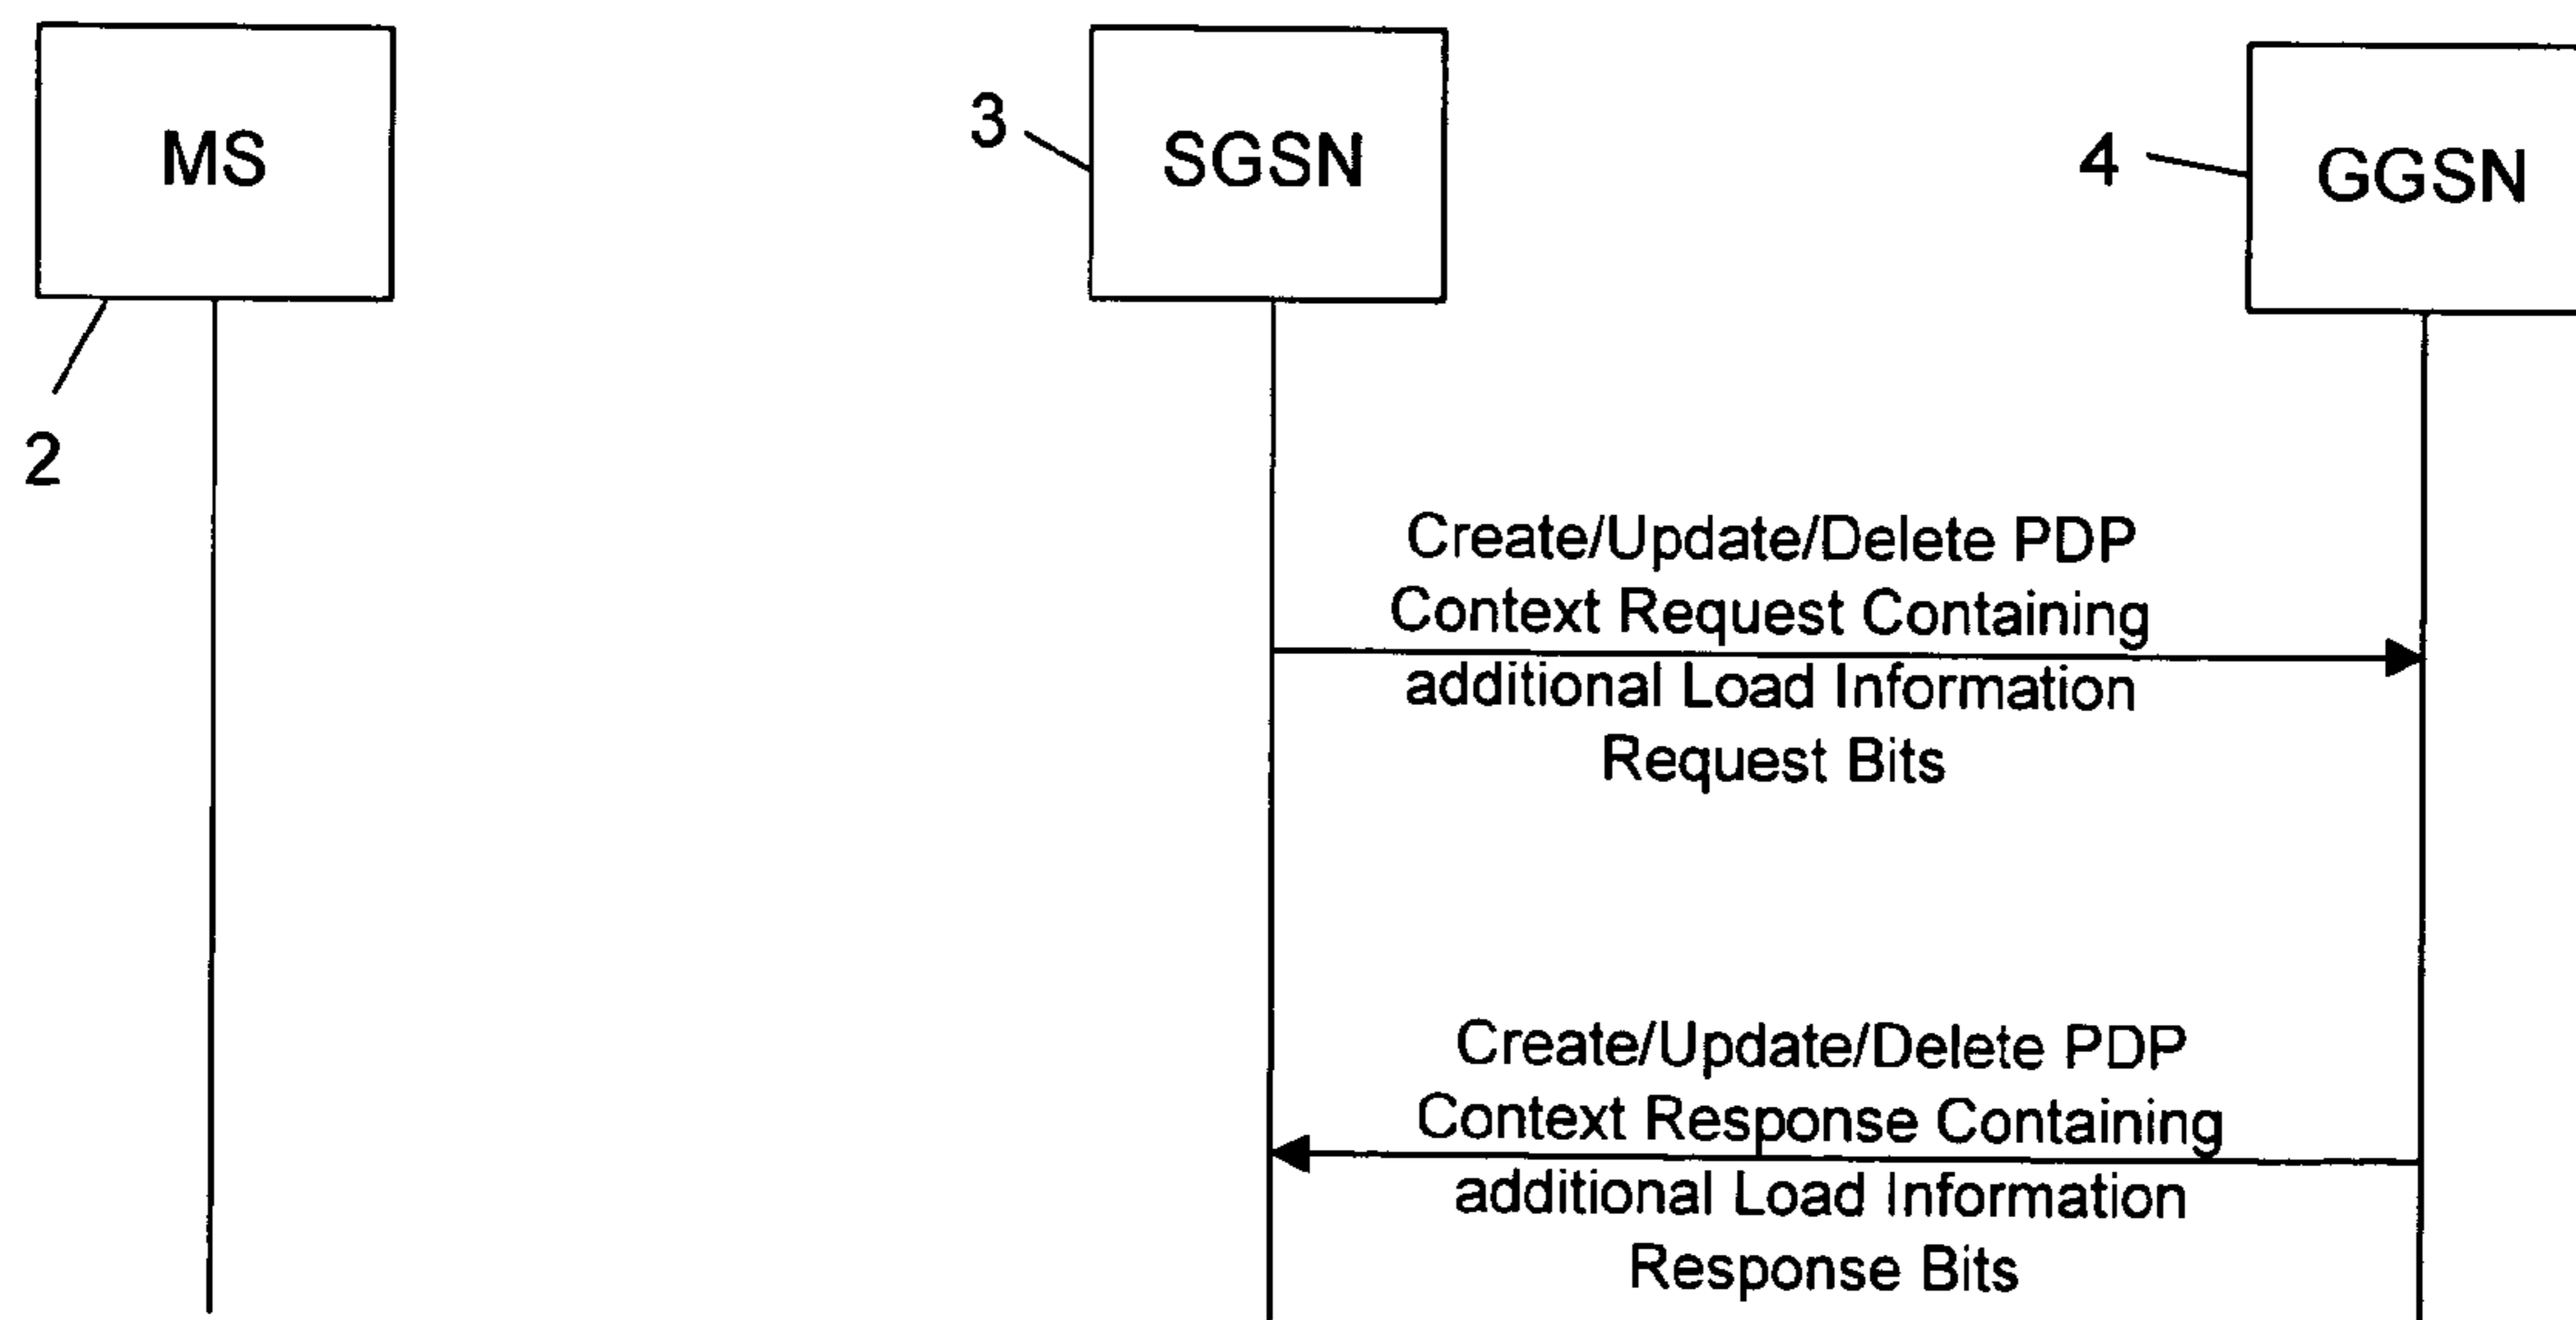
MS

2

3

SGSN

4

GGSN

Create/Update/Delete PDP Context Request Containing additional Load Information Request Bits

Create/Update/Delete PDP Context Response Containing additional Load Information Response Bits